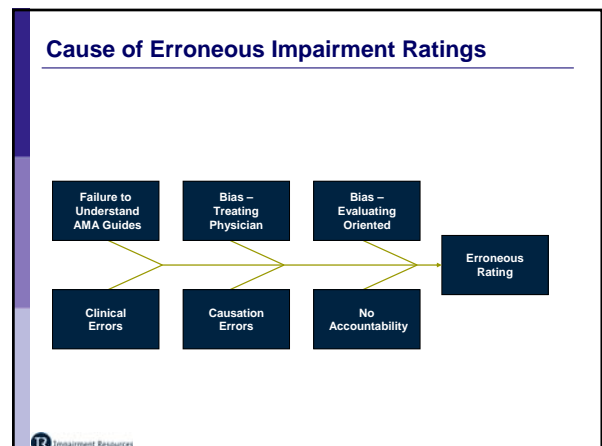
Cause of Erroneous Impairment Ratings

Failure to Understand AMA Guides

Bias – Treating Physician

Bias – Evaluating Oriented

Erroneous Rating

Clinical Errors

Causation Errors

No Accountability

IR Impairment Resources